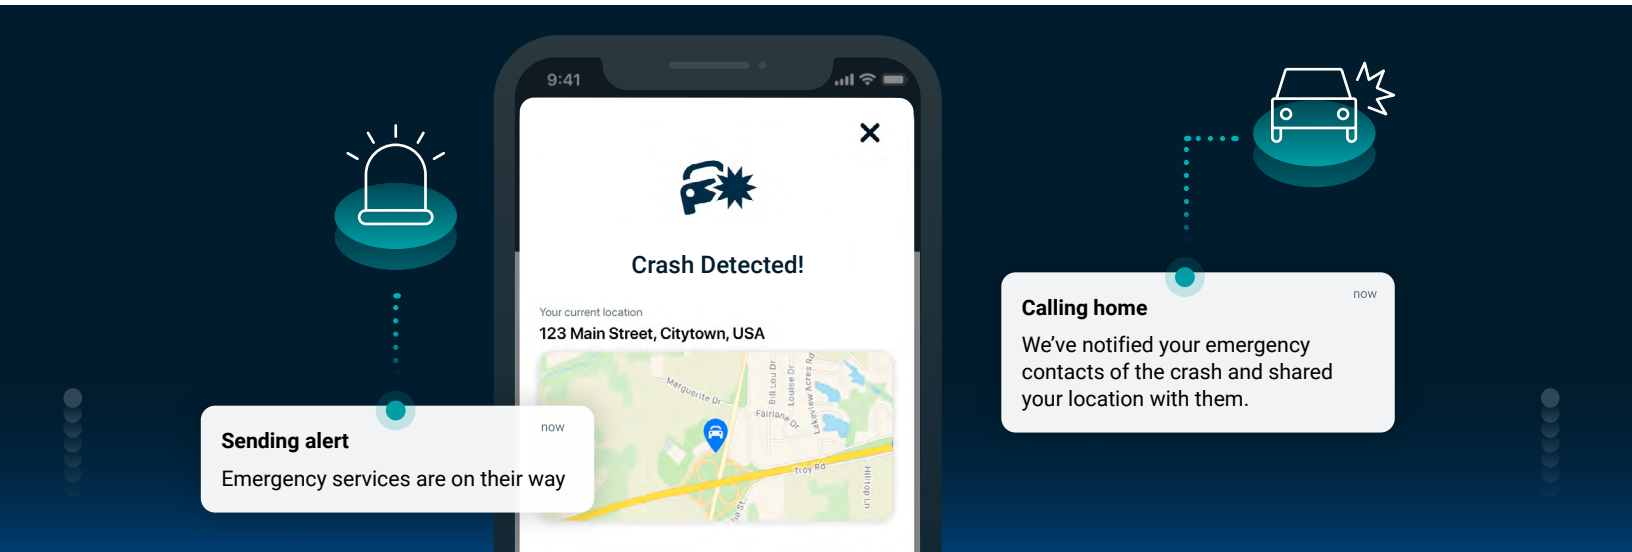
9:41

Crash Detected!

Your current location
123 Main Street, Citytown, USA

Marguerite Dr
Bill Lou Dr
Louise Dr
Lakeview Acres Rd
Fairlane Dr
Troy Rd
Hilltop Ln
St

Sending alert
now
Emergency services are on their way

Calling home
now
We've notified your emergency contacts of the crash and shared your location with them.